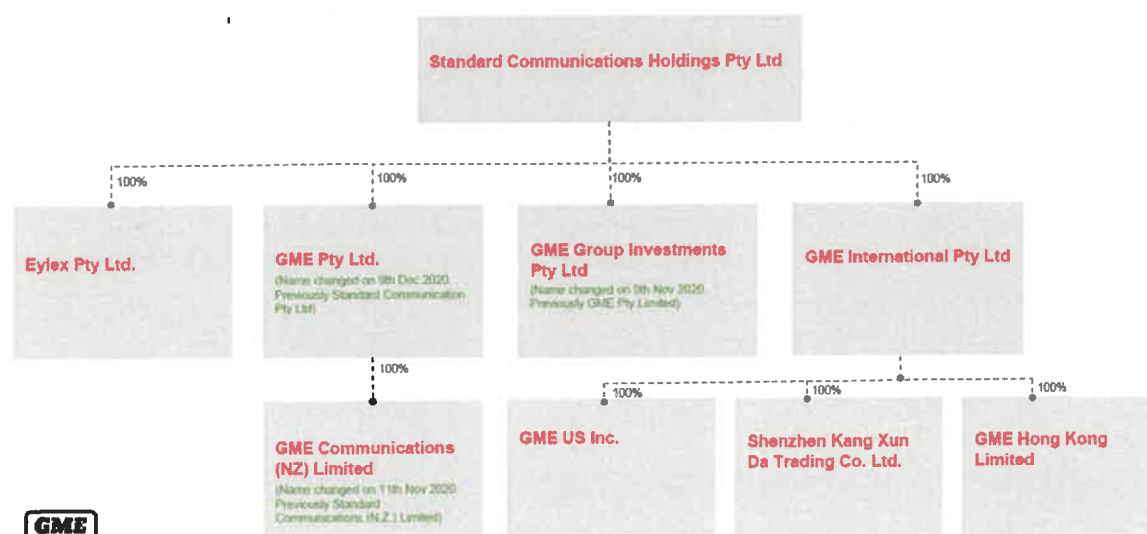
Standard Communications Holdings Pty Ltd

100%

Eylex Pty Ltd.

100%

GME Pty Ltd.
(Name changed on 9th Dec 2020 Previously Standard Communication Pty Ltd)

100%

GME Communications (NZ) Limited
(Name changed on 11th Nov 2020 Previously Standard Communications (N.Z.) Limited)

100%

GME Group Investments Pty Ltd
(Name changed on 9th Nov 2020 Previously GME Pty Limited)

100%

GME International Pty Ltd

100%

GME US Inc.

100%

Shenzhen Kang Xun Da Trading Co. Ltd.

100%

GME Hong Kong Limited

GME